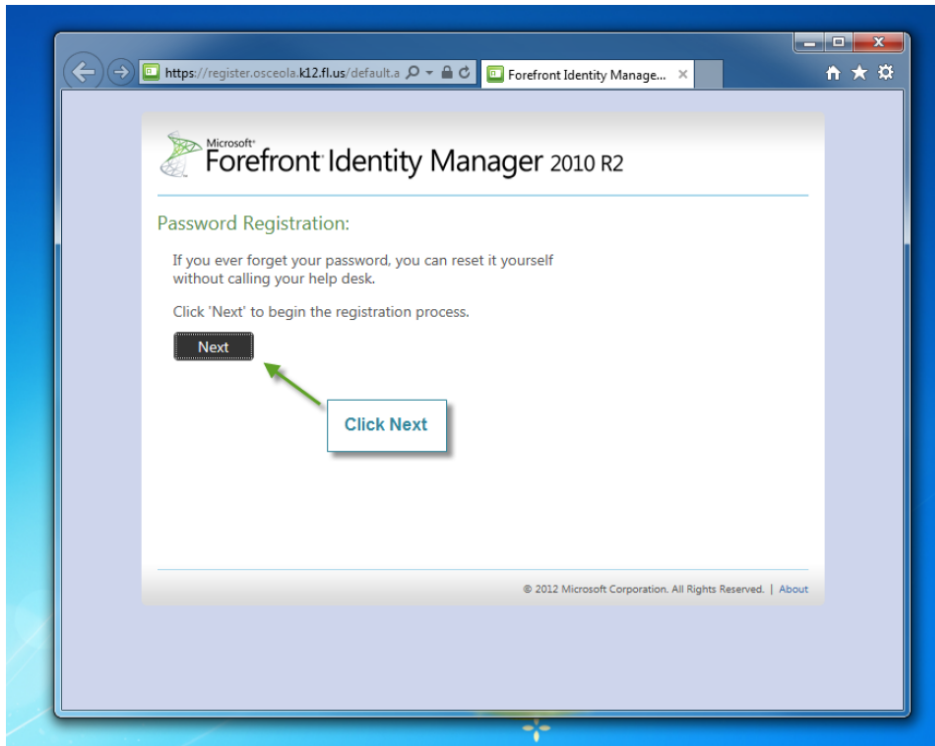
https://register.osceola.k12.fl.us/default.a

Forefront Identity Manage...

Microsoft
Forefront Identity Manager 2010 R2

Password Registration:

If you ever forget your password, you can reset it yourself without calling your help desk.

Click 'Next' to begin the registration process.

Next

Click Next

© 2012 Microsoft Corporation. All Rights Reserved. | About